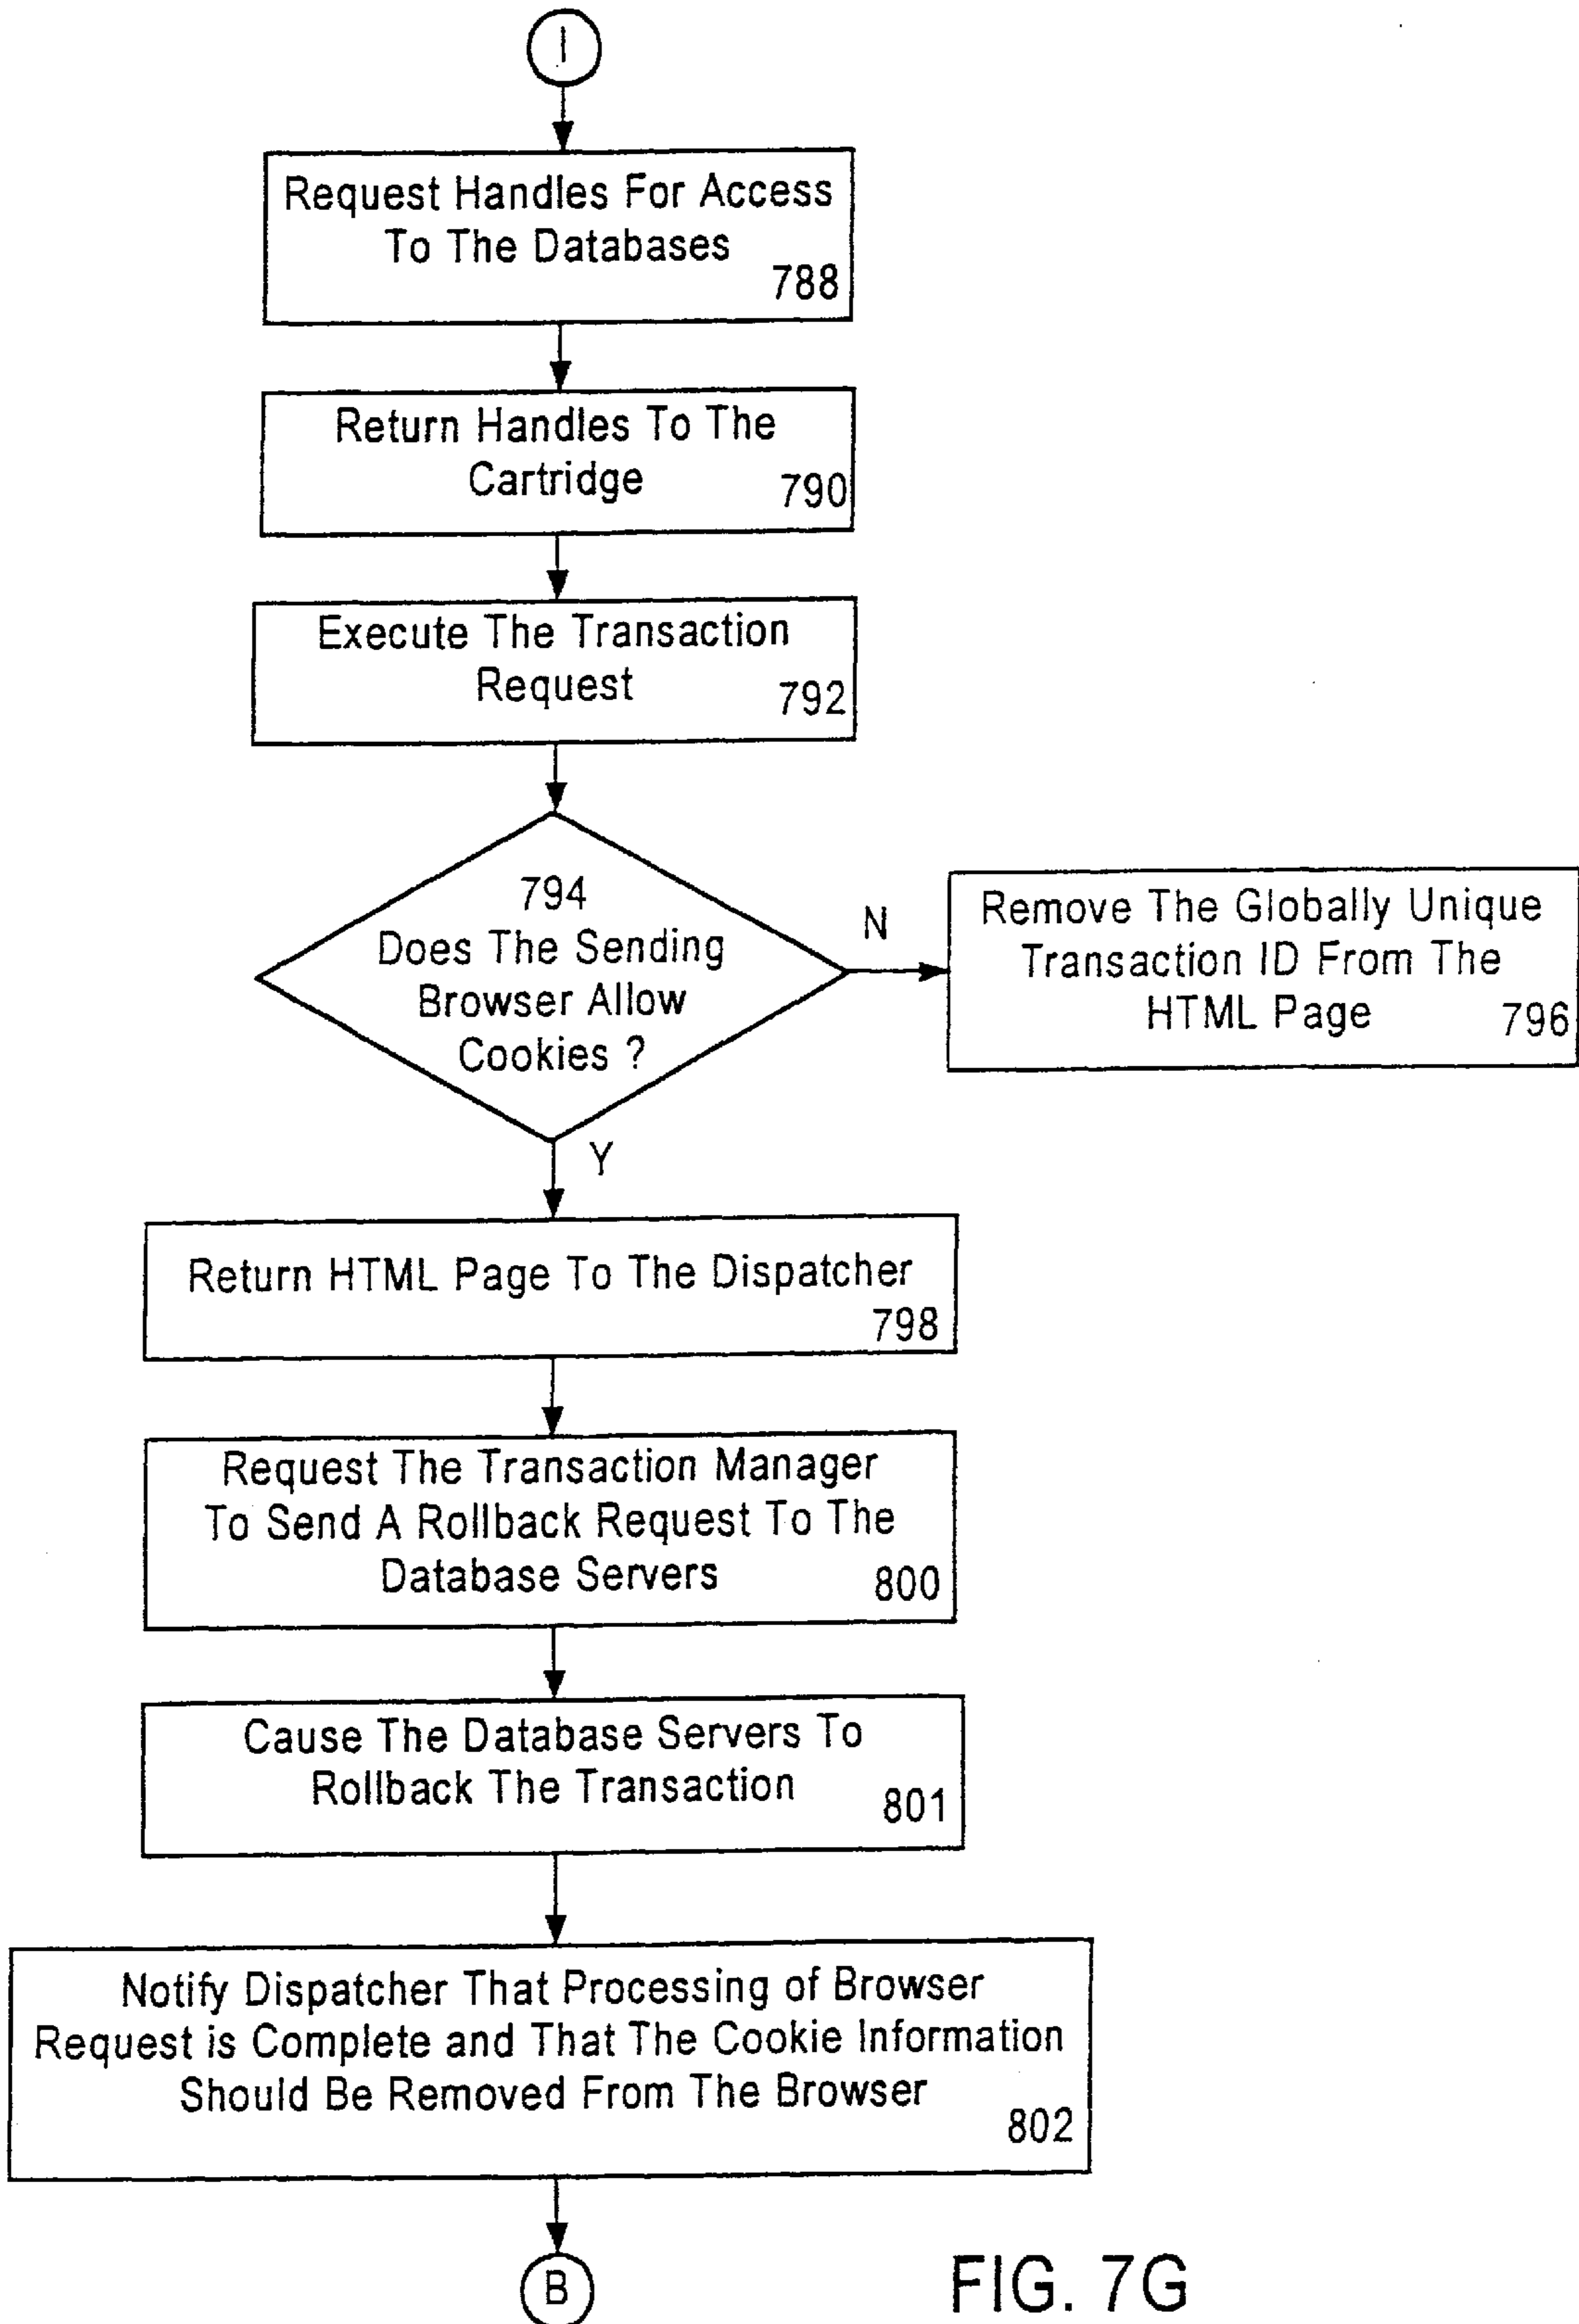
I

Request Handles For Access To The Databases 788

Return Handles To The Cartridge 790

Execute The Transaction Request 792

794 Does The Sending Browser Allow Cookies ?

N

Remove The Globally Unique Transaction ID From The HTML Page 796

Y

Return HTML Page To The Dispatcher 798

Request The Transaction Manager To Send A Rollback Request To The Database Servers 800

Cause The Database Servers To Rollback The Transaction 801

Notify Dispatcher That Processing of Browser Request is Complete and That The Cookie Information Should Be Removed From The Browser 802

B

FIG. 7G